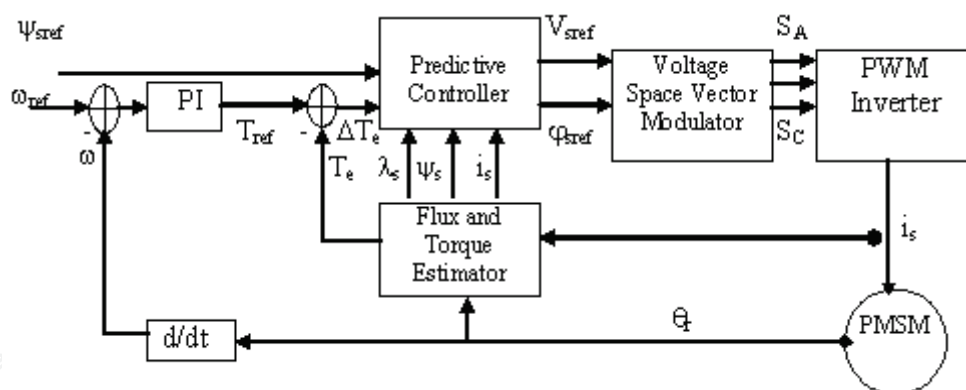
$\psi_{sref}$

$\omega_{ref}$

-

$\omega$

PI

$T_{ref}$

-

$\Delta T_e$

$T_e$

Predictive Controller

$\lambda_s$

$\psi_s$

$i_s$

$V_{sref}$

$\varphi_{sref}$

Voltage Space Vector Modulator

$S_A$

$S_C$

PWM Inverter

Flux and Torque Estimator

$i_s$

$\theta_r$

d/dt

PMSM